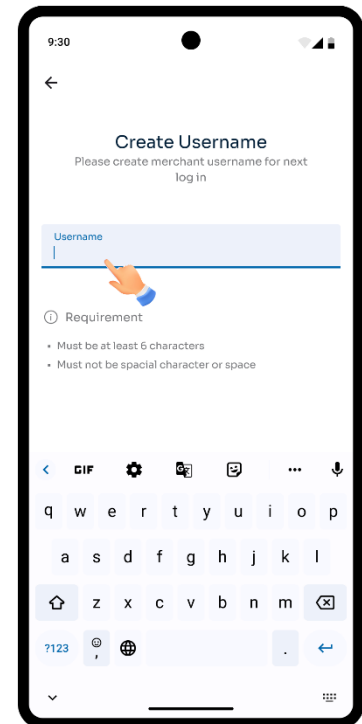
9:30

←

Create Username

Please create merchant username for next log in

Username

ⓘ Requirement

• Must be at least 6 characters

• Must not be spacial character or space

GIF

q w e r t y u i o p

a s d f g h j k l

z x c v b n m

?123 , .